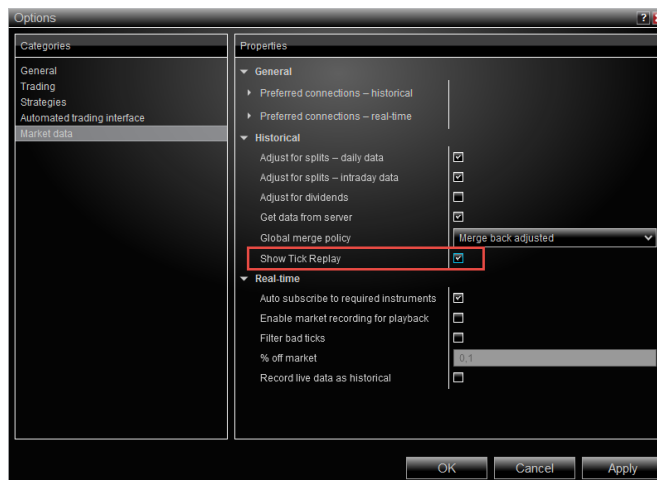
Options

?

Categories

General
Trading
Strategies
Automated trading interface
Market data

Properties

General

Preferred connections – historical

Preferred connections – real-time

Historical

Adjust for splits – daily data

Adjust for splits – intraday data

Adjust for dividends

Get data from server

Global merge policy

Merge back adjusted

Show Tick Replay

Real-time

Auto subscribe to required instruments

Enable market recording for playback

Filter bad ticks

% off market

0,1

Record live data as historical

OK

Cancel

Apply